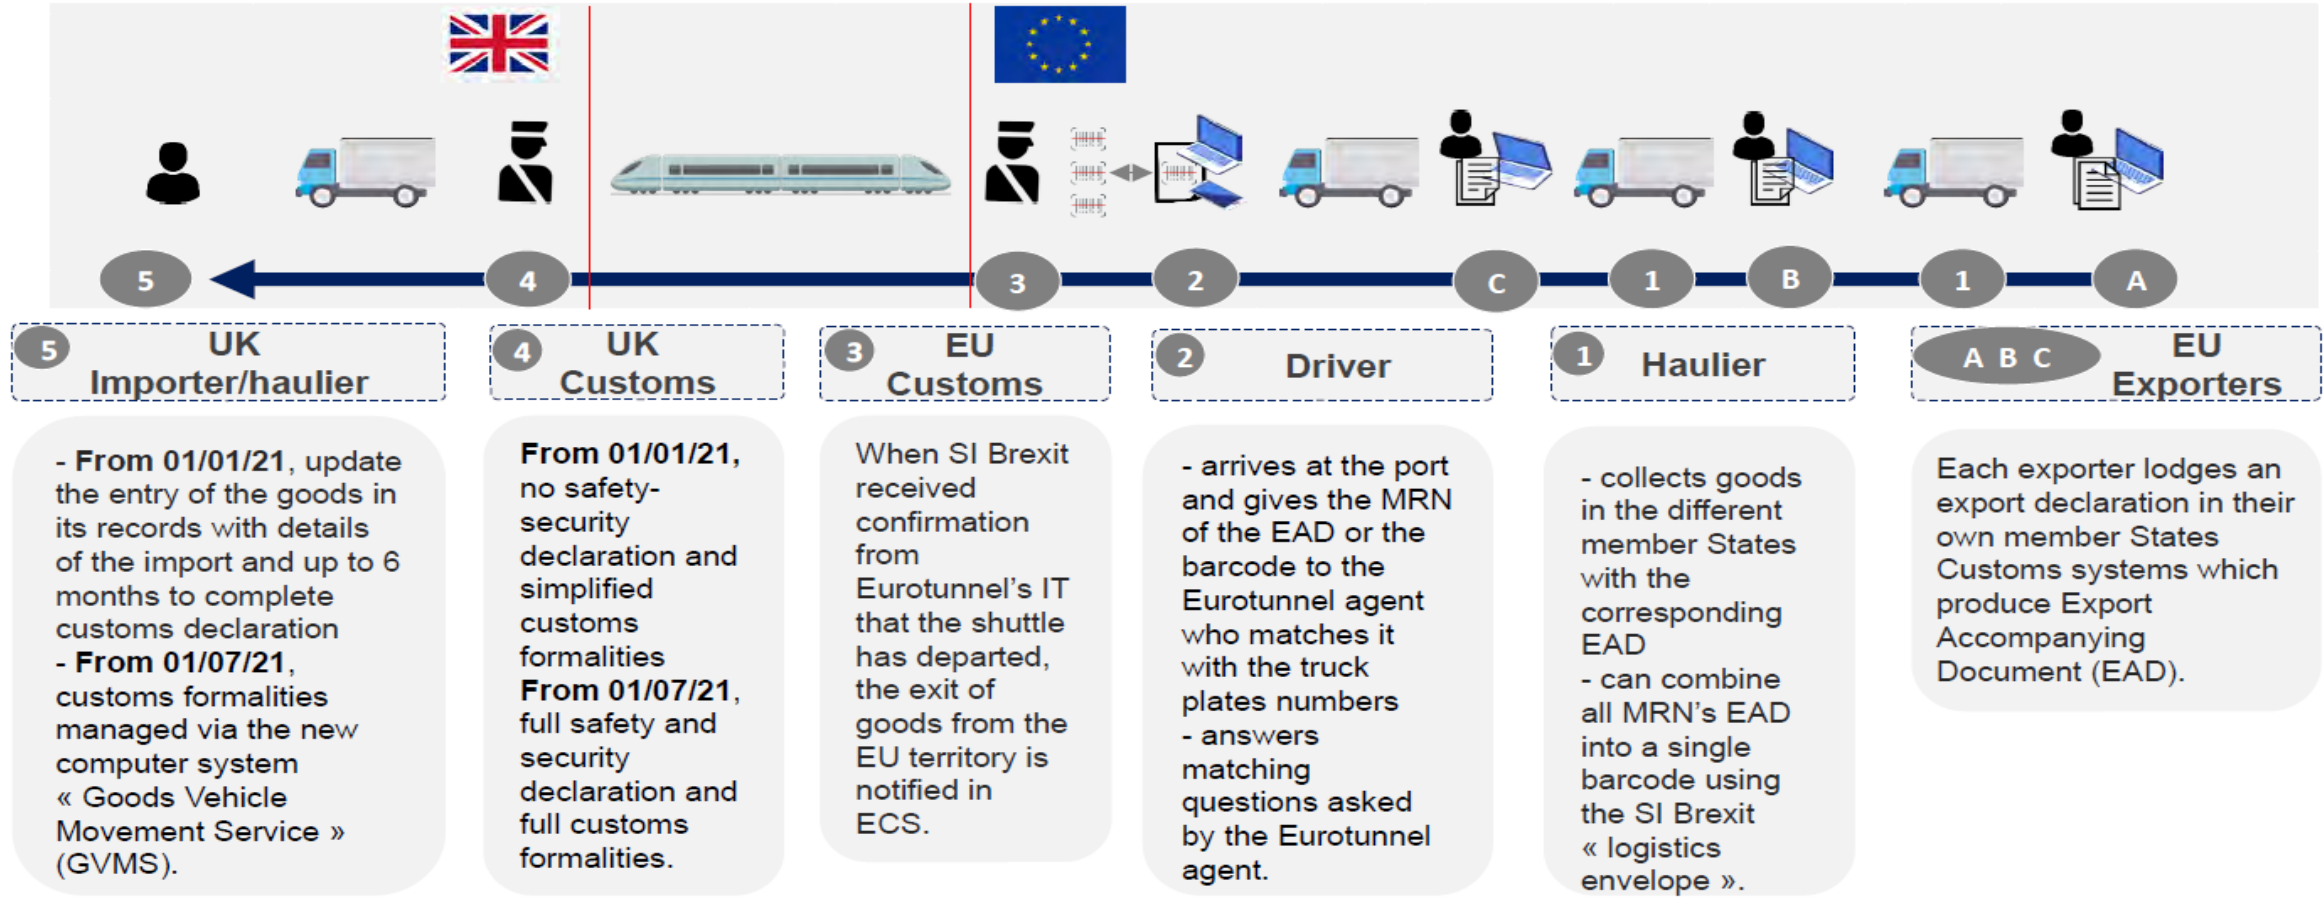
5 4 3 2 C 1 B 1 A

5 UK Importer/haulier

4 UK Customs

3 EU Customs

2 Driver

1 Haulier

A B C EU Exporters

- **From 01/01/21**, update the entry of the goods in its records with details of the import and up to 6 months to complete customs declaration
- **From 01/07/21**, customs formalities managed via the new computer system « Goods Vehicle Movement Service » (GVMS).

**From 01/01/21**, no safety-security declaration and simplified customs formalities
**From 01/07/21**, full safety and security declaration and full customs formalities.

When SI Brexit received confirmation from Eurotunnel's IT that the shuttle has departed, the exit of goods from the EU territory is notified in ECS.

- arrives at the port and gives the MRN of the EAD or the barcode to the Eurotunnel agent who matches it with the truck plates numbers
- answers matching questions asked by the Eurotunnel agent.

- collects goods in the different member States with the corresponding EAD
- can combine all MRN's EAD into a single barcode using the SI Brexit « logistics envelope ».

Each exporter lodges an export declaration in their own member States Customs systems which produce Export Accompanying Document (EAD).